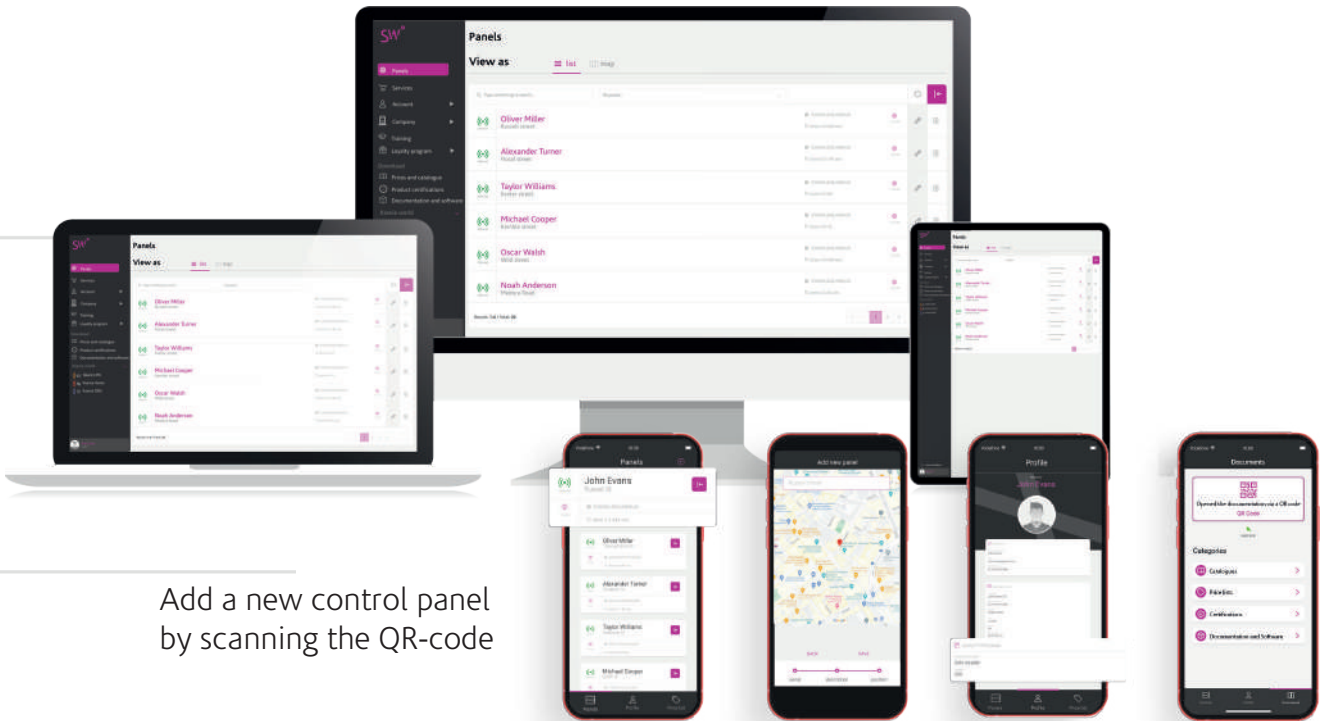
SW

Panels

View as

list

map

Panels

Services

Account

Company

Training

Loyalty program

Prices and catalogues

Product certifications

Documentation and software

Oliver Miller

Alexander Turner

Taylor Williams

Michael Cooper

Oscar Walsh

Noah Anderson

SW

Panels

View as

Oliver Miller

Alexander Turner

Taylor Williams

Michael Cooper

Oscar Walsh

Noah Anderson

Panels

View as

Panels

John Evans

Oliver Miller

Alexander Turner

Taylor Williams

Michael Cooper

Add new panel

Profile

John Evans

Documents

QR Code

Categories

Catalogues

Pricelists

Certifications

Documentation and Software

Add a new control panel by scanning the QR-code